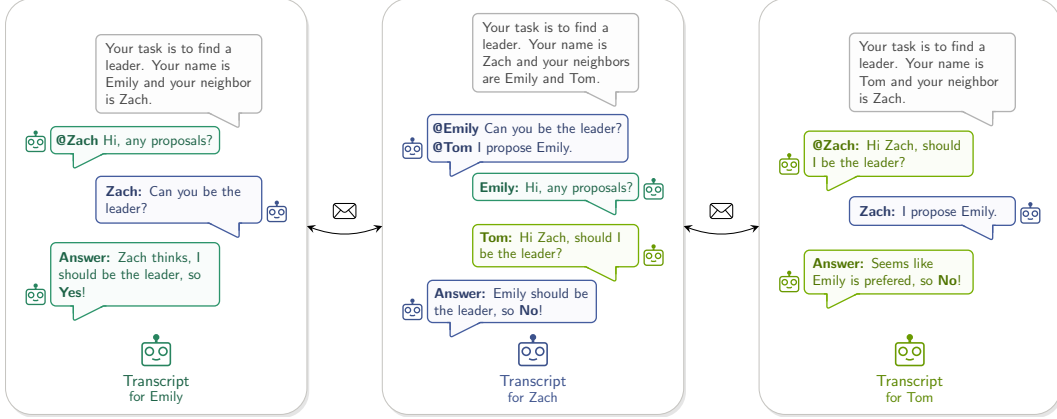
Your task is to find a leader. Your name is Emily and your neighbor is Zach.

**@Zach** Hi, any proposals?

**Zach:** Can you be the leader?

**Answer:** Zach thinks, I should be the leader, so **Yes**!

Transcript
for Emily

Your task is to find a leader. Your name is Zach and your neighbors are Emily and Tom.

**@Emily** Can you be the leader?
**@Tom** I propose Emily.

**Emily:** Hi, any proposals?

**Tom:** Hi Zach, should I be the leader?

**Answer:** Emily should be the leader, so **No**!

Transcript
for Zach

Your task is to find a leader. Your name is Tom and your neighbor is Zach.

**@Zach:** Hi Zach, should I be the leader?

**Zach:** I propose Emily.

**Answer:** Seems like Emily is prefered, so **No**!

Transcript
for Tom